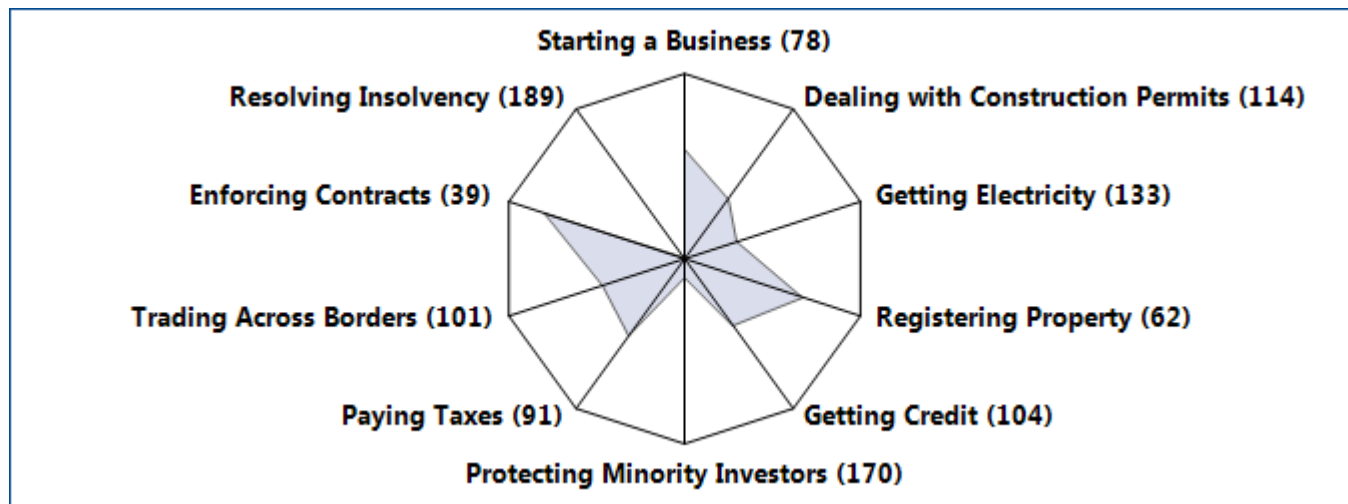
Starting a Business (78)
Resolving Insolvency (189)
Dealing with Construction Permits (114)
Enforcing Contracts (39)
Getting Electricity (133)
Trading Across Borders (101)
Registering Property (62)
Paying Taxes (91)
Getting Credit (104)
Protecting Minority Investors (170)